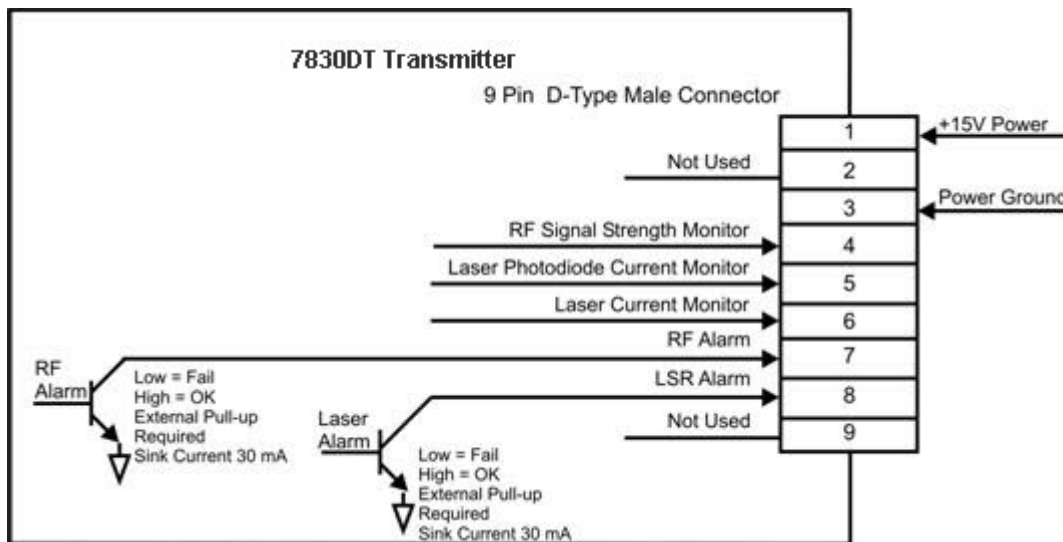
7830DT Transmitter

9 Pin D-Type Male Connector

1 +15V Power

Not Used 2

3 Power Ground

RF Signal Strength Monitor 4

Laser Photodiode Current Monitor 5

Laser Current Monitor 6

RF Alarm 7

LSR Alarm 8

Not Used 9

RF Alarm

Low = Fail
High = OK
External Pull-up Required
Sink Current 30 mA

Laser Alarm

Low = Fail
High = OK
External Pull-up Required
Sink Current 30 mA